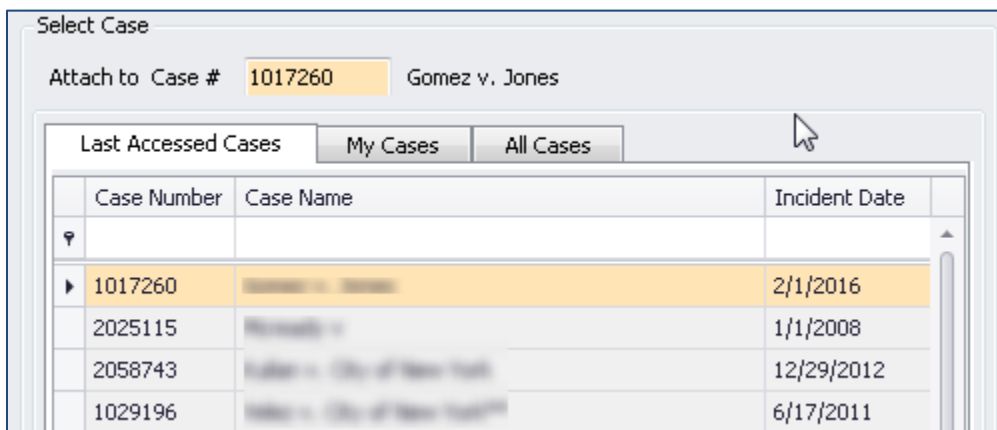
Select Case

Attach to Case # 1017260 Gomez v. Jones

Last Accessed Cases | My Cases | All Cases

| Case Number | Case Name | Incident Date |
|---|---|---|
| | | |
| 1017260 | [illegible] | 2/1/2016 |
| 2025115 | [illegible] | 1/1/2008 |
| 2058743 | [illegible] | 12/29/2012 |
| 1029196 | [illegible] | 6/17/2011 |